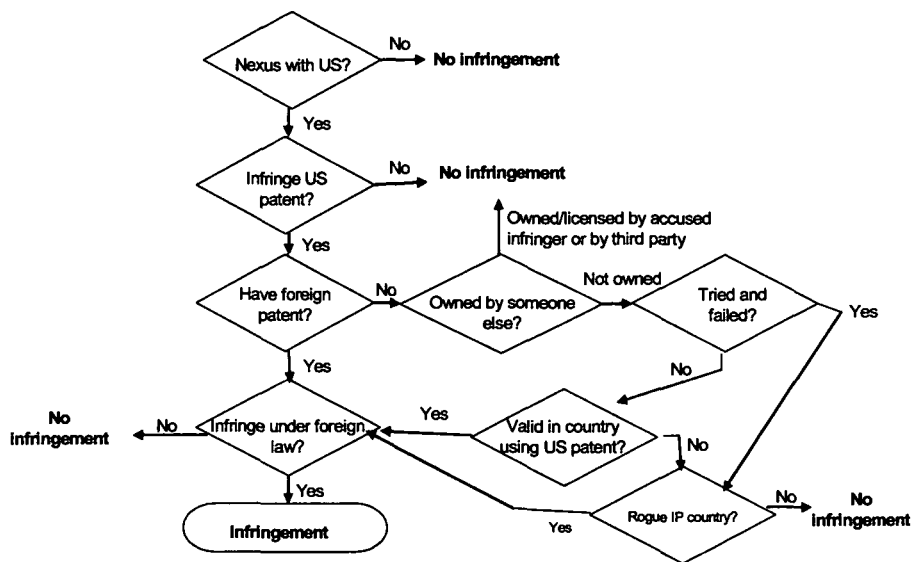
Nexus with US?
No
No infringement
Yes
Infringe US patent?
No
No infringement
Yes
Owned/licensed by accused infringer or by third party
Have foreign patent?
No
Owned by someone else?
Not owned
Tried and failed?
Yes
Yes
No
No infringement
No
Infringe under foreign law?
Yes
Valid in country using US patent?
No
Yes
Infringement
Yes
Rogue IP country?
No
No infringement